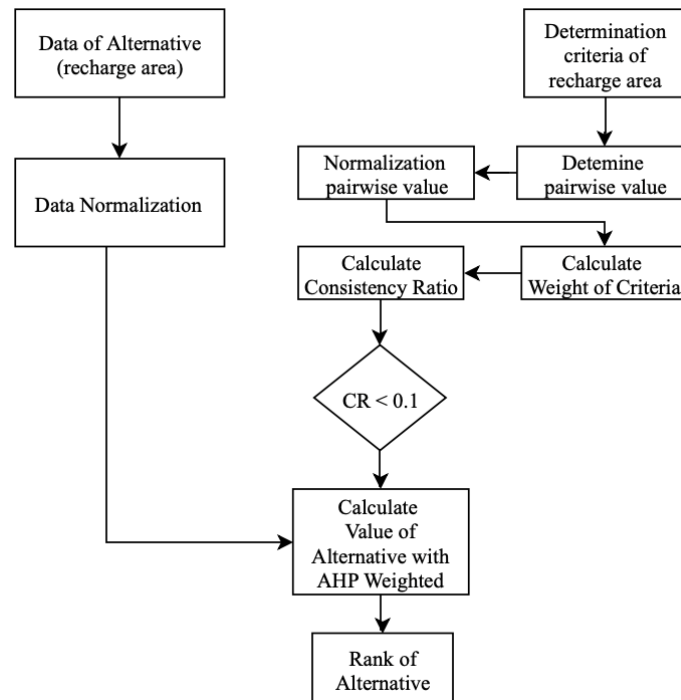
Data of Alternative (recharge area)

Data Normalization

Determination criteria of recharge area

Detemine pairwise value

Normalization pairwise value

Calculate Weight of Criteria

Calculate Consistency Ratio

CR < 0.1

Calculate Value of Alternative with AHP Weighted

Rank of Alternative